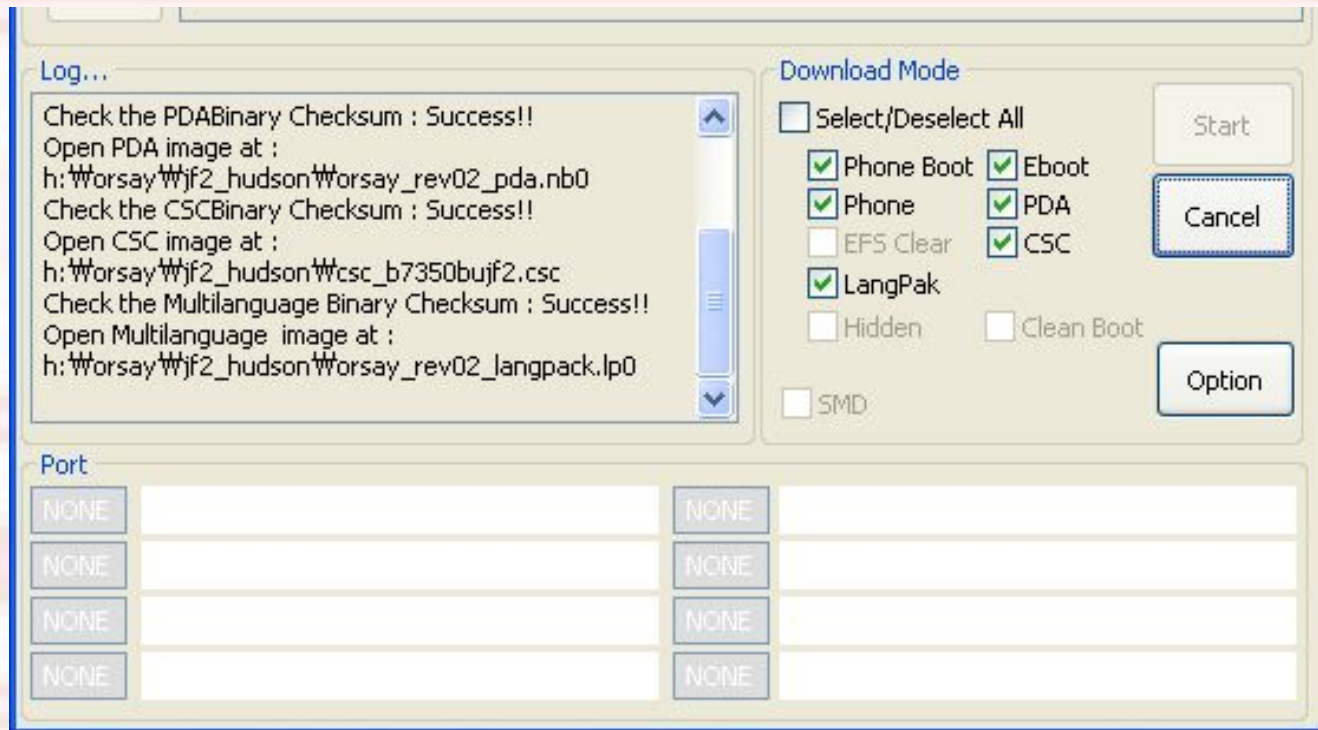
Log...

Check the PDABinary Checksum : Success!!
Open PDA image at :
h:₩orsay₩jf2_hudson₩orsay_rev02_pda.nb0
Check the CSCBinary Checksum : Success!!
Open CSC image at :
h:₩orsay₩jf2_hudson₩csc_b7350bujf2.csc
Check the Multilanguage Binary Checksum : Success!!
Open Multilanguage image at :
h:₩orsay₩jf2_hudson₩orsay_rev02_langpack.lp0

Download Mode

Select/Deselect All

Phone Boot
Eboot
Phone
PDA
EFS Clear
CSC
LangPak
Hidden
Clean Boot
SMD

Start

Cancel

Option

Port

NONE
NONE
NONE
NONE
NONE
NONE
NONE
NONE